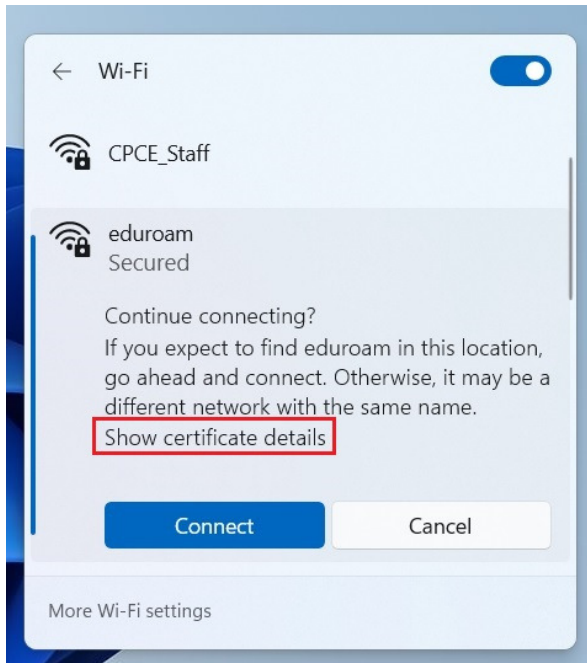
← Wi-Fi

CPCE_Staff

eduroam
Secured

Continue connecting?
If you expect to find eduroam in this location, go ahead and connect. Otherwise, it may be a different network with the same name.
Show certificate details

Connect
Cancel

More Wi-Fi settings